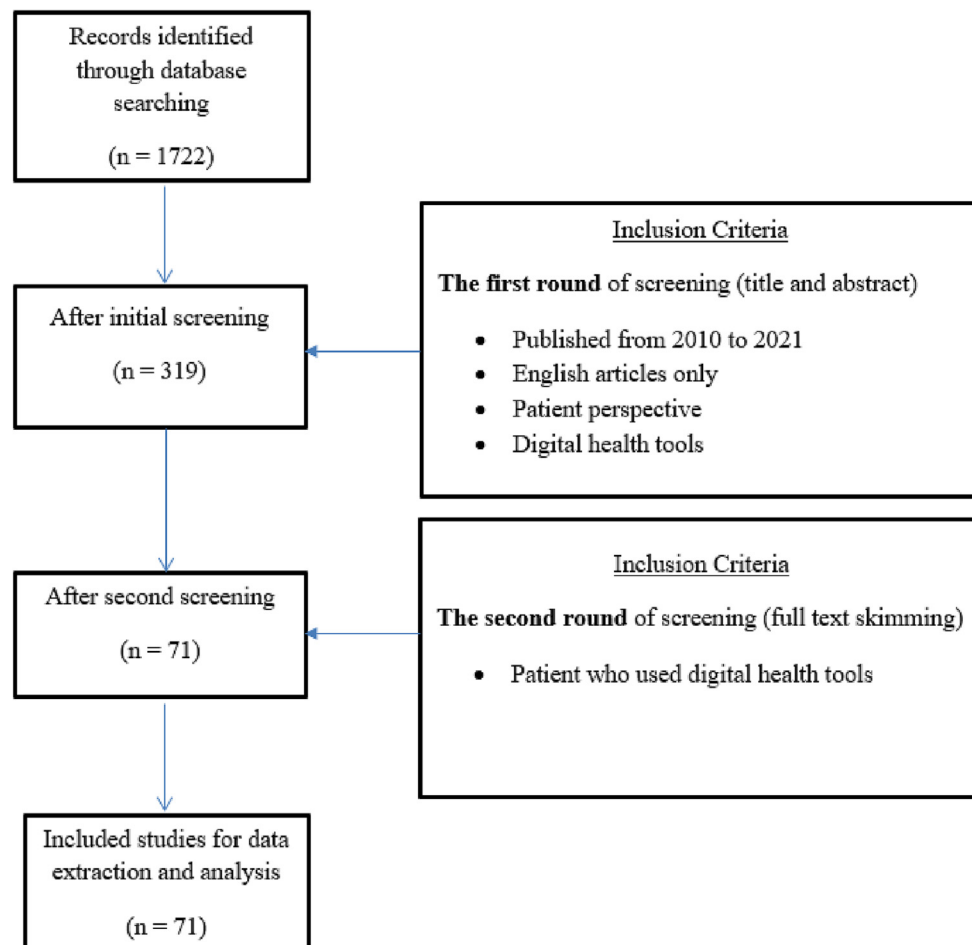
Records identified through database searching

(n = 1722)

Inclusion Criteria

**The first round** of screening (title and abstract)

- Published from 2010 to 2021
- English articles only
- Patient perspective
- Digital health tools

After initial screening

(n = 319)

Inclusion Criteria

**The second round** of screening (full text skimming)

- Patient who used digital health tools

After second screening

(n = 71)

Included studies for data extraction and analysis

(n = 71)